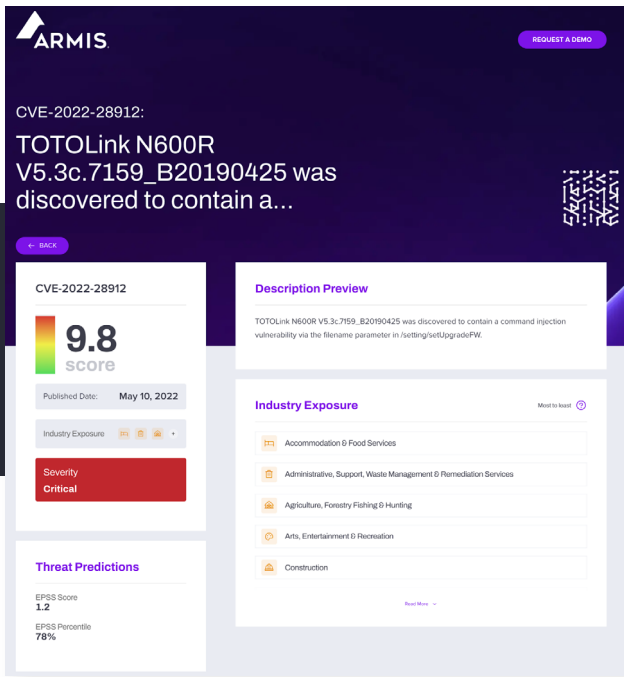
ARMIS

REQUEST A DEMO

CVE-2022-28912:

TOTOLink N600R V5.3c.7159_B20190425 was discovered to contain a...

← BACK

CVE-2022-28912

9.8
score

Published Date: May 10, 2022

Industry Exposure +

Severity
Critical

Threat Predictions

EPSS Score
1.2

EPSS Percentile
78%

Description Preview

TOTOLink N600R V5.3c.7159_B20190425 was discovered to contain a command injection vulnerability via the filename parameter in /setting/setUpgradeFW.

Industry Exposure

Most to least ?

Accommodation & Food Services

Administrative, Support, Waste Management & Remediation Services

Agriculture, Forestry Fishing & Hunting

Arts, Entertainment & Recreation

Construction

Read More